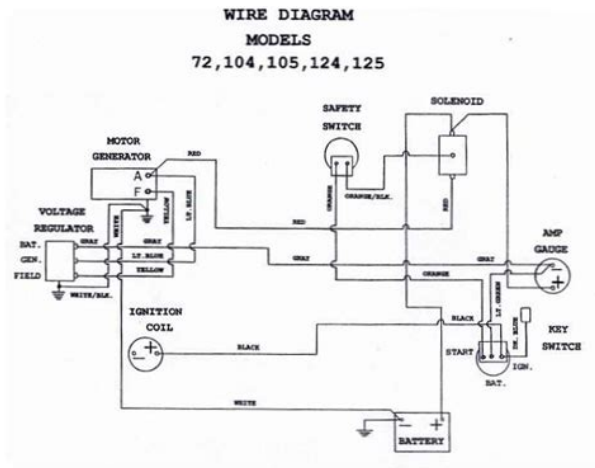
WIRE DIAGRAM
MODELS
72,104,105,124,125

SAFETY SWITCH

SOLENOID

MOTOR GENERATOR

RED

A
F

YELLOW

LT. BLUE

ORANGE

ORANGE/BLK.

RED

VOLTAGE REGULATOR

WHITE

GRAY

BAT.
GEN.
FIELD

GRAY

LT. BLUE

YELLOW

GRAY

GRAY

AMP GAUGE

ORANGE

WHITE/BLK.

IGNITION COIL

BLACK

LT. GREEN

DK. BLUE

KEY SWITCH

BLACK

START

BAT.

IGN.

WHITE

BATTERY